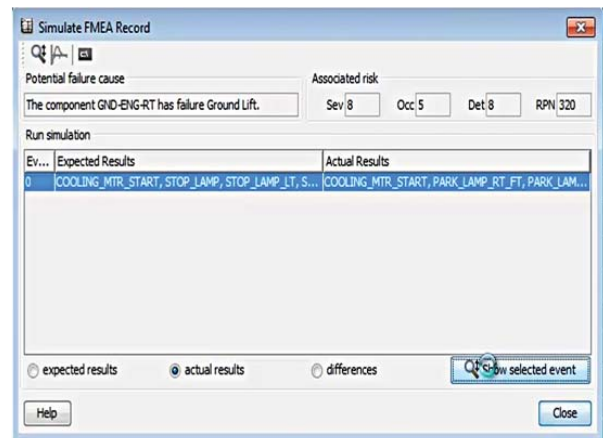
Simulate FMEA Record

Potential failure cause

The component GND-ENG-RT has failure Ground Lift.

Associated risk

Sev 8 Occ 5 Det 8 RPN 320

Run simulation

| Ev... | Expected Results | Actual Results |
|---|---|---|
| 0 | COOLING_MTR_START, STOP_LAMP, STOP_LAMP_LT, S... | COOLING_MTR_START, PARK_LAMP_RT_FT, PARK_LAM... |

expected results
actual results
differences

Show selected event

Help

Close